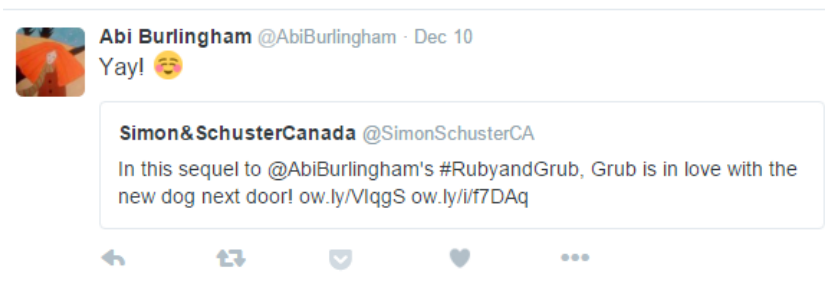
Abi Burlingham @AbiBurlingham · Dec 10
Yay! ☺️

Simon&SchusterCanada @SimonSchusterCA
In this sequel to @AbiBurlingham's #RubyandGrub, Grub is in love with the new dog next door! ow.ly/VlqgS ow.ly/i/f7DAq